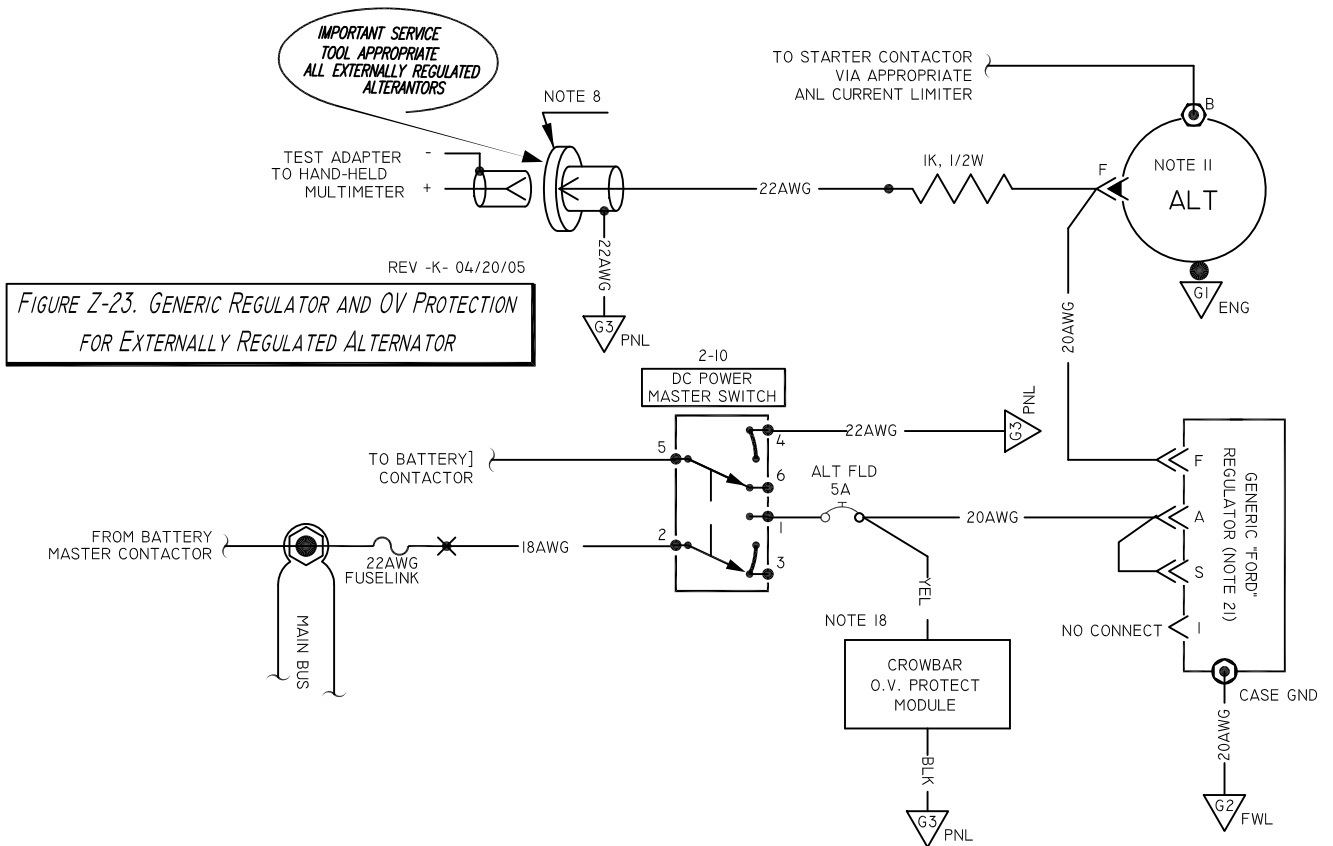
IMPORTANT SERVICE TOOL APPROPRIATE ALL EXTERNALLY REGULATED ALTERANTORS

NOTE 8

TO STARTER CONTACTOR VIA APPROPRIATE ANL CURRENT LIMITER

B

NOTE 11

ALT

F

1K, 1/2W

TEST ADAPTER TO HAND-HELD MULTIMETER

-

+

22AWG

22AWG

G3 PNL

G1 ENG

REV -K- 04/20/05

FIGURE Z-23. GENERIC REGULATOR AND OV PROTECTION FOR EXTERNALLY REGULATED ALTERNATOR

20AWG

2-10

DC POWER MASTER SWITCH

22AWG

G3 PNL

4

5

6

1

2

3

TO BATTERY] CONTACTOR

ALT FLD 5A

20AWG

F

A

S

I

GENERIC "FORD" REGULATOR (NOTE 21)

FROM BATTERY MASTER CONTACTOR

22AWG FUSELINK

18AWG

YEL

NOTE 18

NO CONNECT

CASE GND

MAIN BUS

CROWBAR O.V. PROTECT MODULE

BLK

G3 PNL

20AWG

G2 FWL